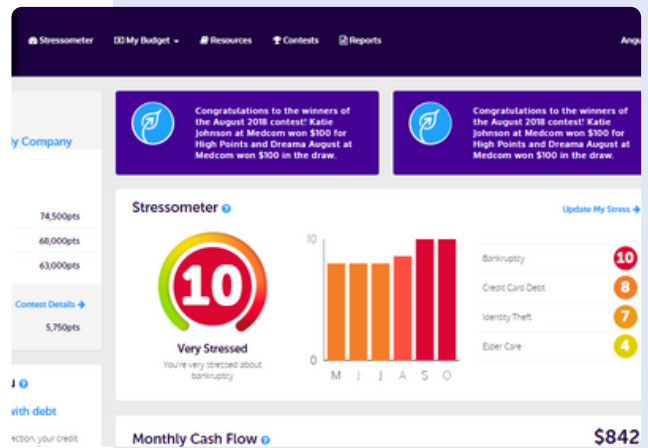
Stressometer My Budget Resources Contests Reports Angu

ly Company

74,500pts
68,000pts
63,000pts

Contest Details →
5,750pts

with debt

ection, your credit

Congratulations to the winners of the August 2018 contest! Katie Johnson at Medcom won $100 for High Points and Dreama August at Medcom won $100 in the draw.

Congratulations to the winners of the August 2018 contest! Katie Johnson at Medcom won $100 for High Points and Dreama August at Medcom won $100 in the draw.

Stressometer

Update My Stress →

10
Very Stressed
You're very stressed about bankruptcy

10
0
M J J A S O

Bankruptcy 10
Credit Card Debt 8
Identity Theft 7
Elder Care 4

Monthly Cash Flow
$842